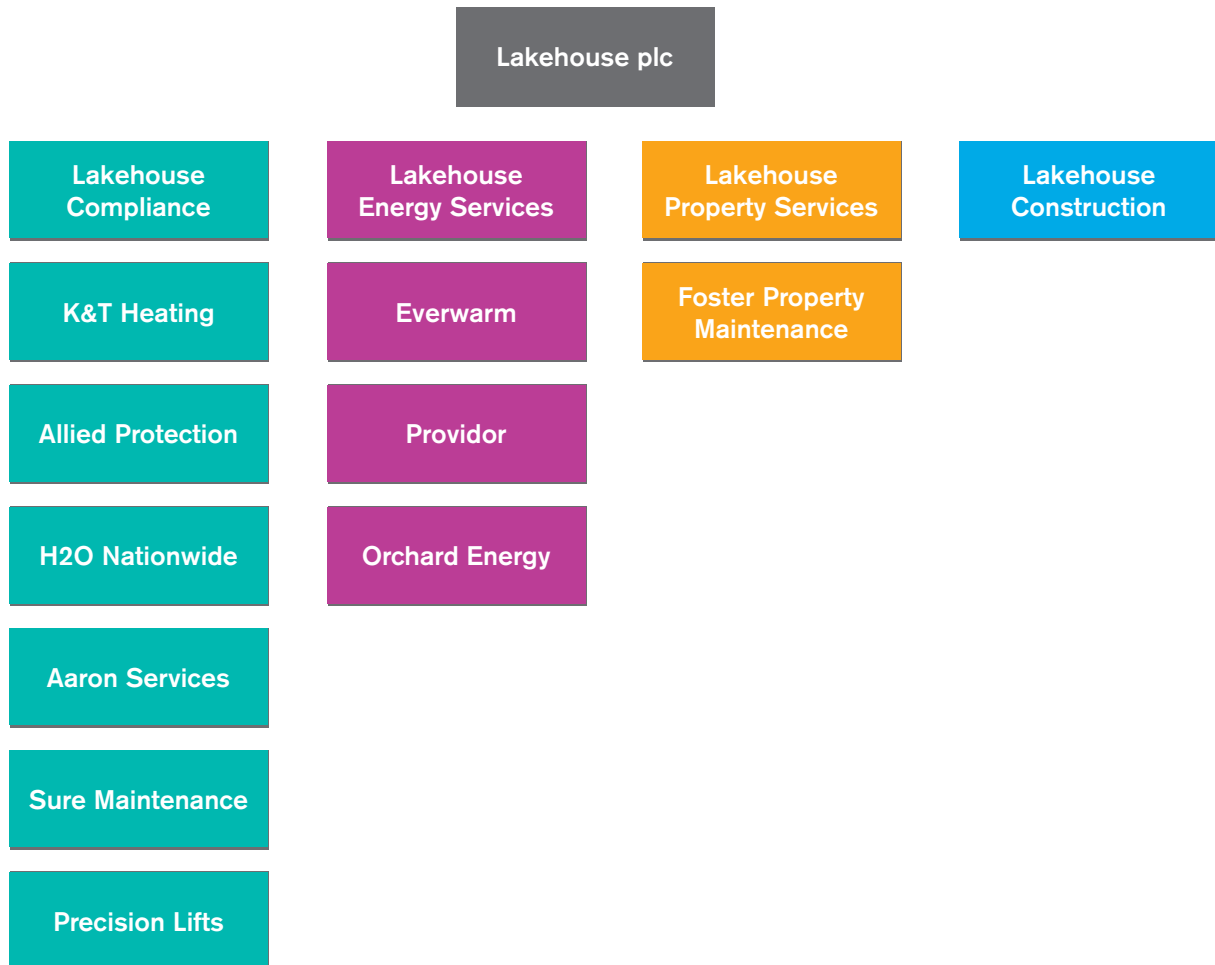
Lakehouse plc

Lakehouse Compliance

K&T Heating

Allied Protection

H2O Nationwide

Aaron Services

Sure Maintenance

Precision Lifts

Lakehouse Energy Services

Everwarm

Providor

Orchard Energy

Lakehouse Property Services

Foster Property Maintenance

Lakehouse Construction